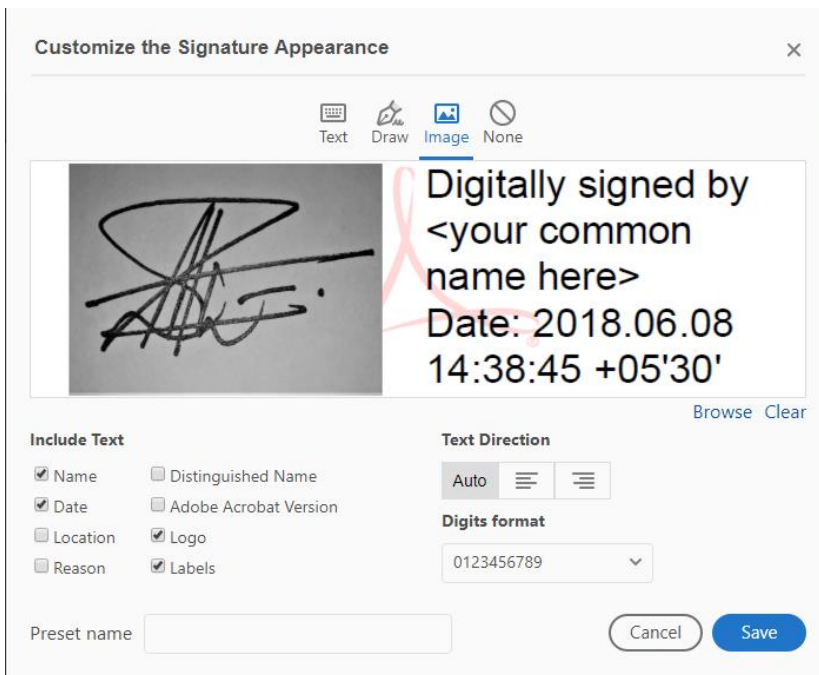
Customize the Signature Appearance

×

Text Draw Image None

Digitally signed by <your common name here>
Date: 2018.06.08 14:38:45 +05'30'

Browse Clear

Include Text

Name
Date
Location
Reason

Distinguished Name
Adobe Acrobat Version
Logo
Labels

Text Direction

Auto

Digits format

0123456789

Preset name

Cancel Save